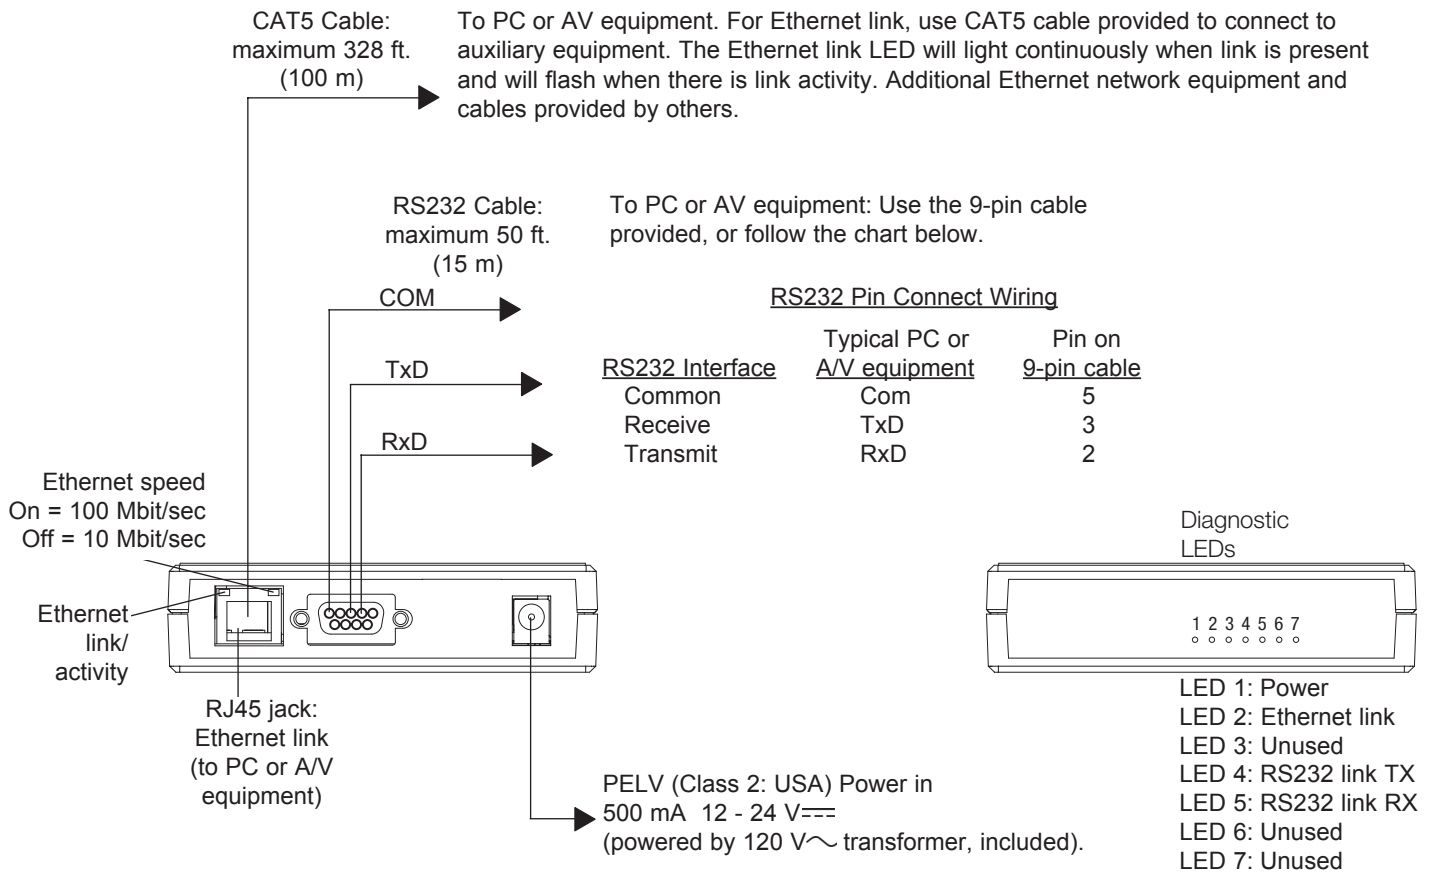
CAT5 Cable: maximum 328 ft. (100 m)

To PC or AV equipment. For Ethernet link, use CAT5 cable provided to connect to auxiliary equipment. The Ethernet link LED will light continuously when link is present and will flash when there is link activity. Additional Ethernet network equipment and cables provided by others.

RS232 Cable: maximum 50 ft. (15 m)

To PC or AV equipment: Use the 9-pin cable provided, or follow the chart below.

COM

TxD

RxD

RS232 Pin Connect Wiring

| RS232 Interface | Typical PC or A/V equipment | Pin on 9-pin cable |
|---|---|---|
| Common | Com | 5 |
| Receive | TxD | 3 |
| Transmit | RxD | 2 |

Ethernet speed
On = 100 Mbit/sec
Off = 10 Mbit/sec

Ethernet link/ activity

RJ45 jack: Ethernet link (to PC or A/V equipment)

Diagnostic LEDs

1 2 3 4 5 6 7

LED 1: Power
LED 2: Ethernet link
LED 3: Unused
LED 4: RS232 link TX
LED 5: RS232 link RX
LED 6: Unused
LED 7: Unused

PELV (Class 2: USA) Power in
500 mA 12 - 24 V$\overline{---}$
(powered by 120 V$\sim$ transformer, included).